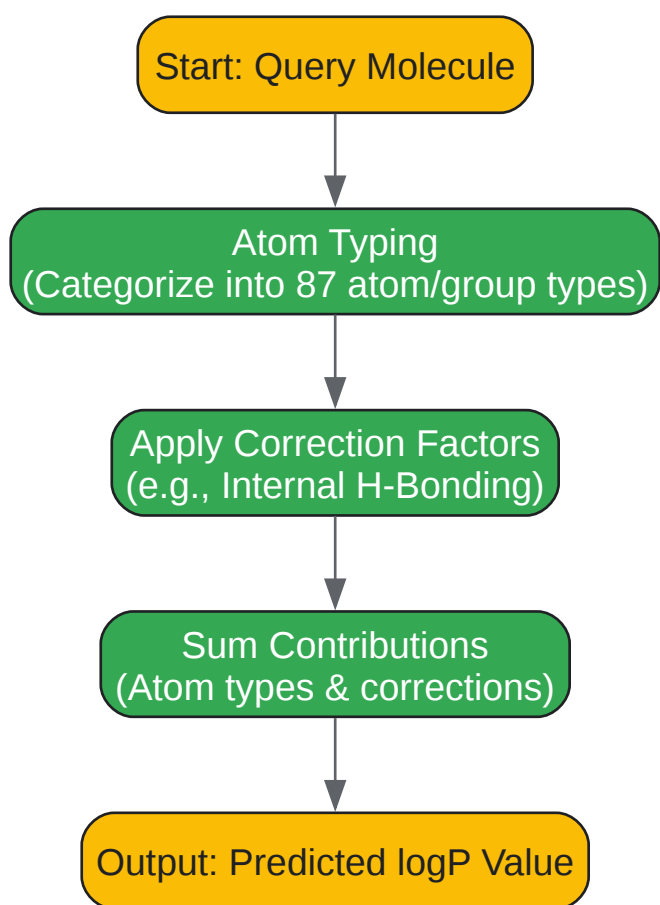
Start: Query Molecule

Atom Typing
(Categorize into 87 atom/group types)

Apply Correction Factors
(e.g., Internal H-Bonding)

Sum Contributions
(Atom types & corrections)

Output: Predicted logP Value